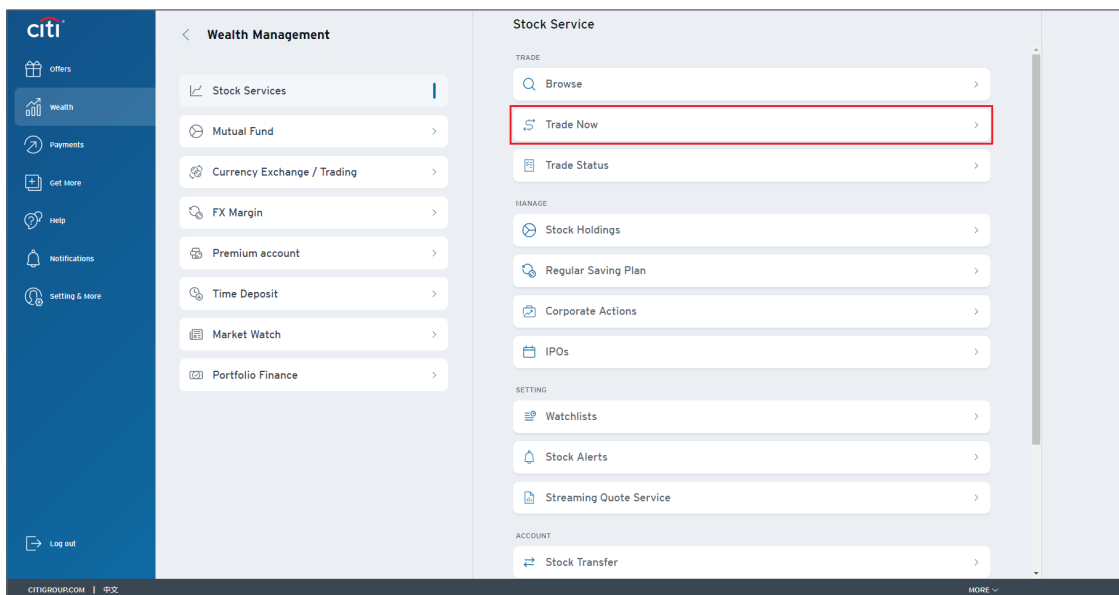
citi

Offers

Wealth

Payments

Get More

Help

Notifications

Setting & More

Log out

Wealth Management

Stock Services

Mutual Fund

Currency Exchange / Trading

FX Margin

Premium account

Time Deposit

Market Watch

Portfolio Finance

Stock Service

TRADE

Browse

Trade Now

Trade Status

MANAGE

Stock Holdings

Regular Saving Plan

Corporate Actions

IPOs

SETTING

Watchlists

Stock Alerts

Streaming Quote Service

ACCOUNT

Stock Transfer

CITIGROUP.COM | 中文

MORE